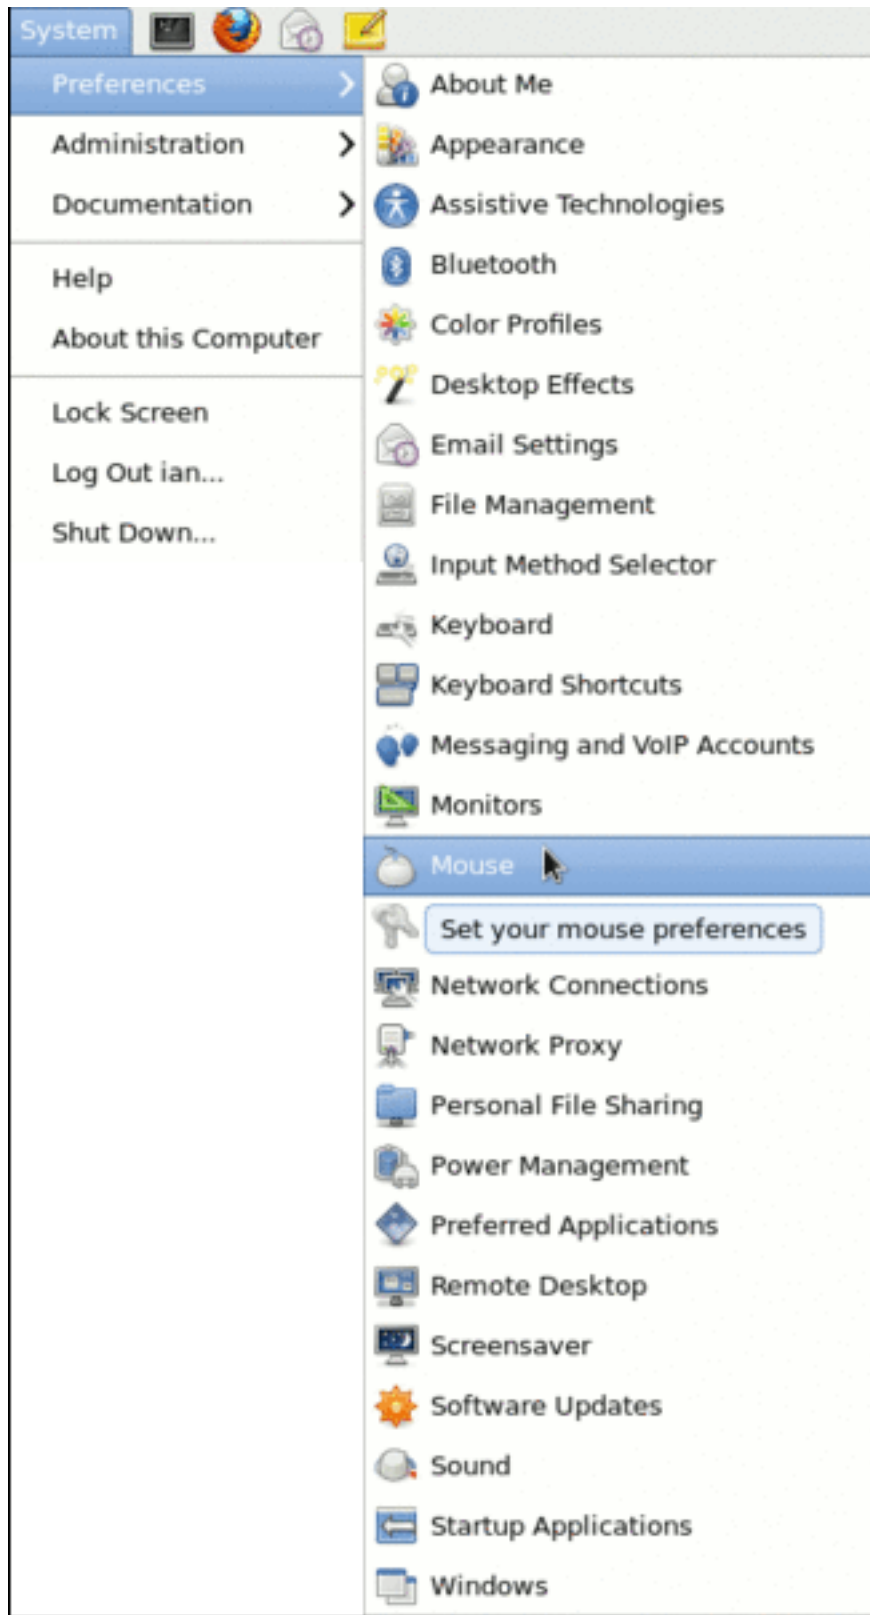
System

Preferences
Administration
Documentation

Help
About this Computer

Lock Screen
Log Out ian...
Shut Down...

About Me
Appearance
Assistive Technologies
Bluetooth
Color Profiles
Desktop Effects
Email Settings
File Management
Input Method Selector
Keyboard
Keyboard Shortcuts
Messaging and VoIP Accounts
Monitors
Mouse
Set your mouse preferences
Network Connections
Network Proxy
Personal File Sharing
Power Management
Preferred Applications
Remote Desktop
Screensaver
Software Updates
Sound
Startup Applications
Windows